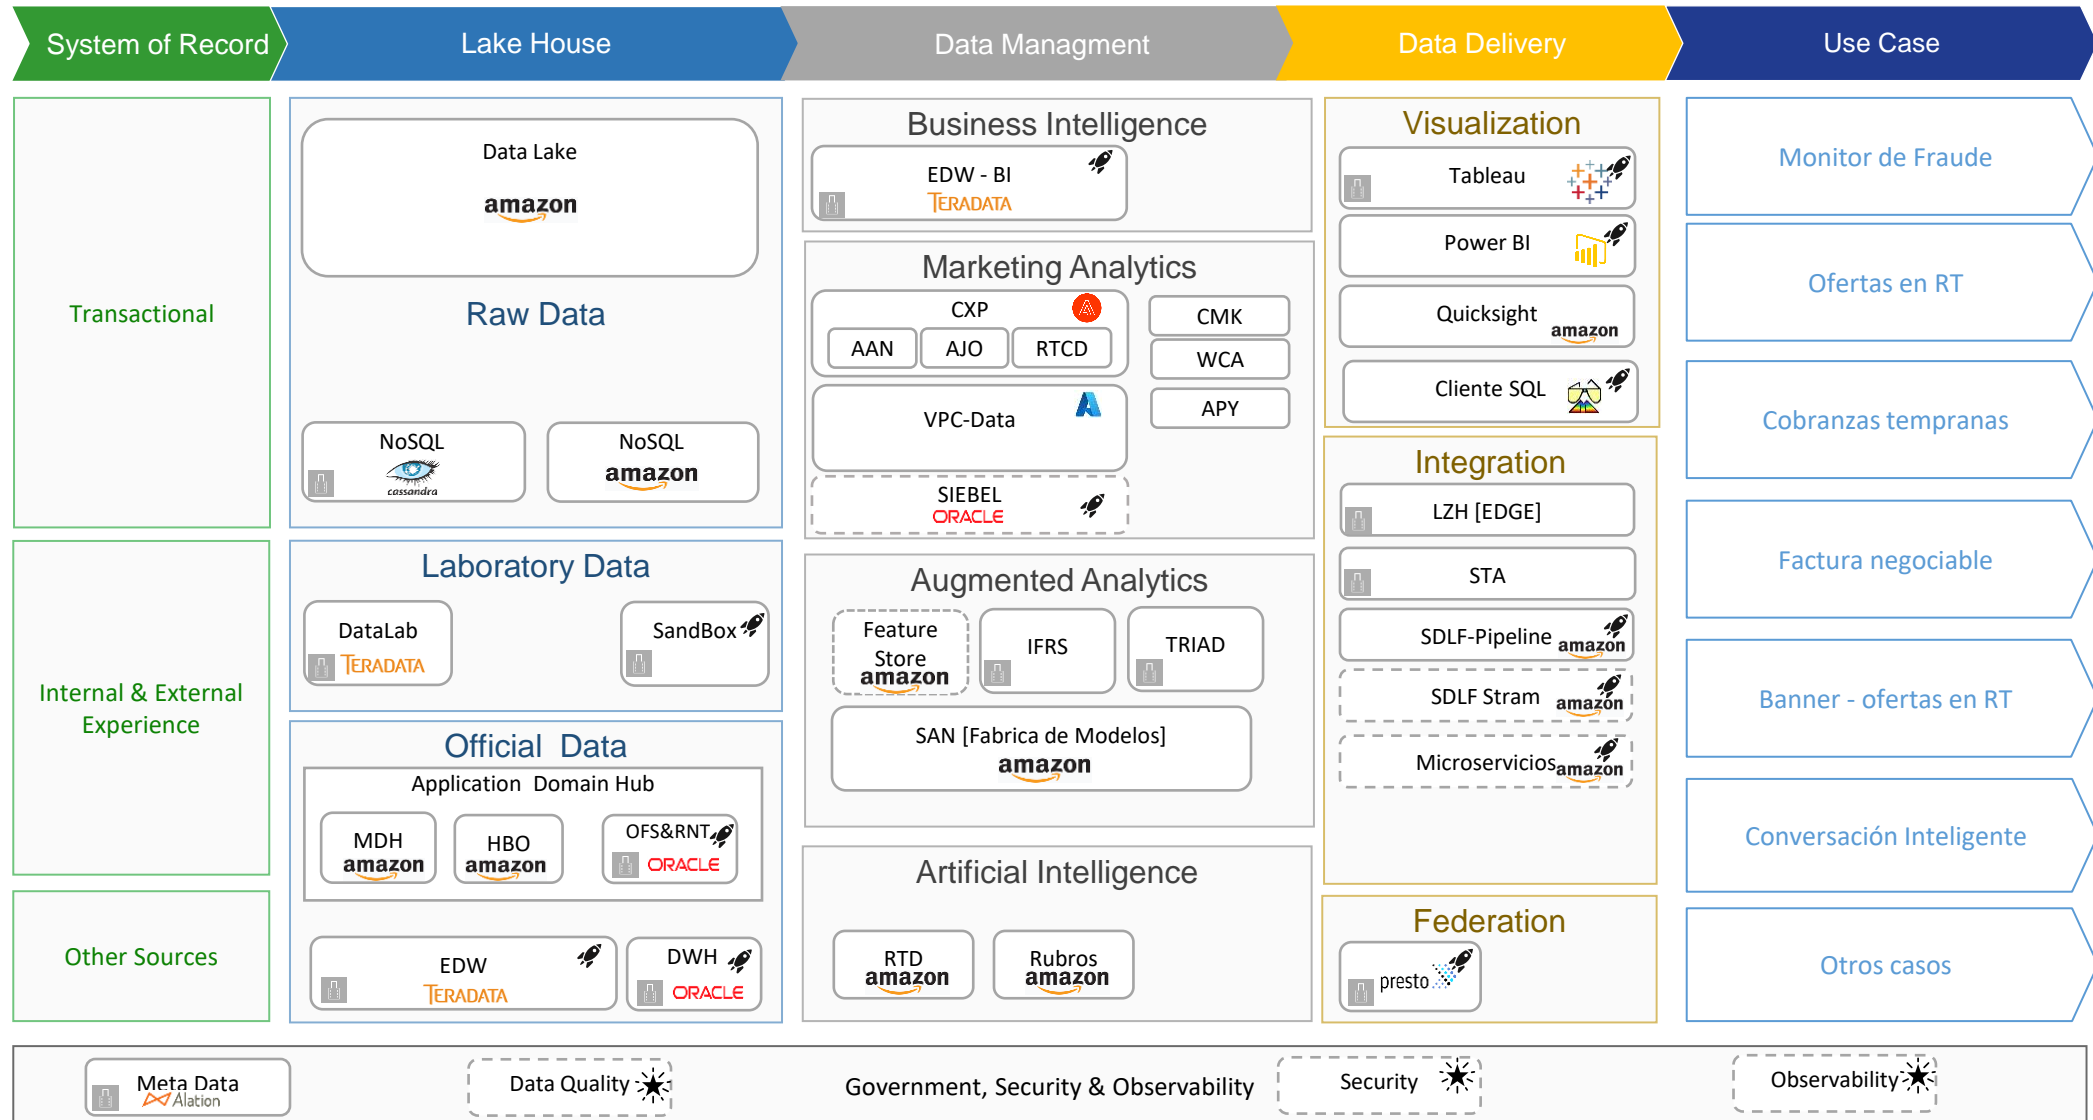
System of Record

Lake House

Data Managment

Data Delivery

Use Case

Transactional

Internal & External Experience

Other Sources

Data Lake
amazon

Raw Data

NoSQL
cassandra

NoSQL
amazon

Laboratory Data

DataLab
TERADATA

SandBox

Official Data

Application Domain Hub

MDH
amazon

HBO
amazon

OFS&RNT
ORACLE

EDW
TERADATA

DWH
ORACLE

Business Intelligence

EDW - BI
TERADATA

Marketing Analytics

CXP

AAN

AJO

RTCD

CMK

WCA

APY

VPC-Data

SIEBEL
ORACLE

Augmented Analytics

Feature Store
amazon

IFRS

TRIAD

SAN [Fabrica de Modelos]
amazon

Artificial Intelligence

RTD
amazon

Rubros
amazon

Visualization

Tableau

Power BI

Quicksight
amazon

Cliente SQL

Integration

LZH [EDGE]

STA

SDLF-Pipeline amazon

SDLF Stram amazon

Microservicios amazon

Federation

presto

Monitor de Fraude

Ofertas en RT

Cobranzas tempranas

Factura negociable

Banner - ofertas en RT

Conversación Inteligente

Otros casos

Meta Data
Alation

Data Quality

Government, Security & Observability

Security

Observability